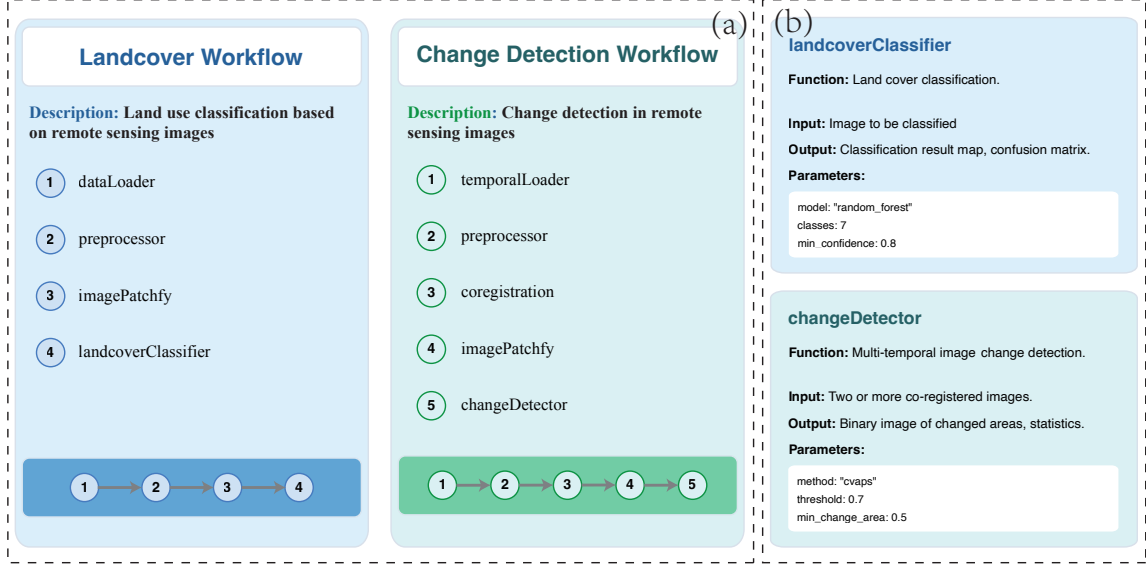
(a)

Landcover Workflow

Description: Land use classification based on remote sensing images

1 dataLoader

2 preprocessor

3 imagePatchfy

4 landcoverClassifier

1 2 3 4

Change Detection Workflow

Description: Change detection in remote sensing images

1 temporalLoader

2 preprocessor

3 coregistration

4 imagePatchfy

5 changeDetector

1 2 3 4 5

(b)

landcoverClassifier

Function: Land cover classification.

Input: Image to be classified

Output: Classification result map, confusion matrix.

Parameters:

model: "random_forest"
classes: 7
min_confidence: 0.8

changeDetector

Function: Multi-temporal image change detection.

Input: Two or more co-registered images.

Output: Binary image of changed areas, statistics.

Parameters:

method: "cvaps"
threshold: 0.7
min_change_area: 0.5